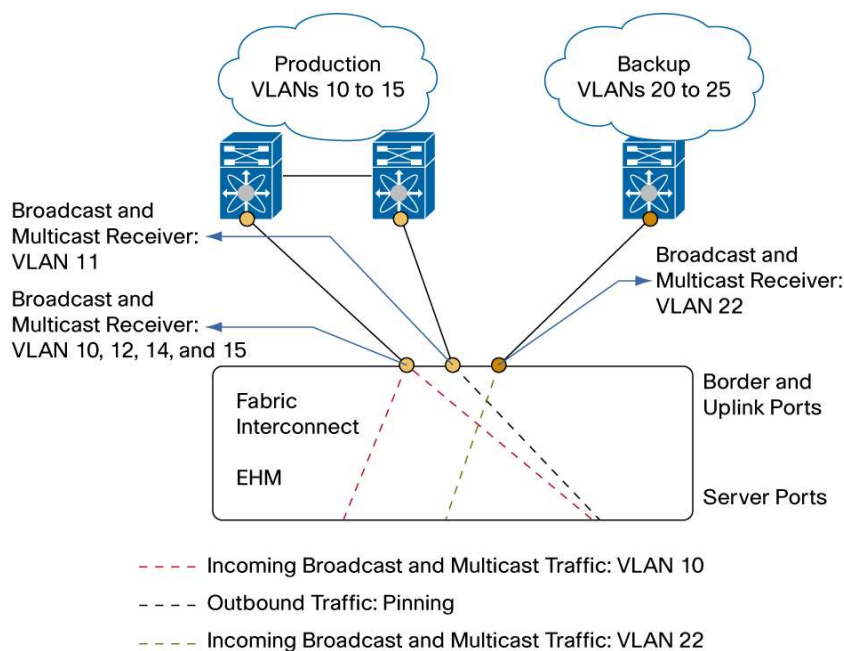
Production
VLANs 10 to 15

Backup
VLANs 20 to 25

Broadcast and
Multicast Receiver:
VLAN 11

Broadcast and
Multicast Receiver:
VLAN 10, 12, 14, and 15

Broadcast and
Multicast Receiver:
VLAN 22

Fabric
Interconnect

EHM

Border and
Uplink Ports

Server Ports

Incoming Broadcast and Multicast Traffic: VLAN 10

Outbound Traffic: Pinning

Incoming Broadcast and Multicast Traffic: VLAN 22